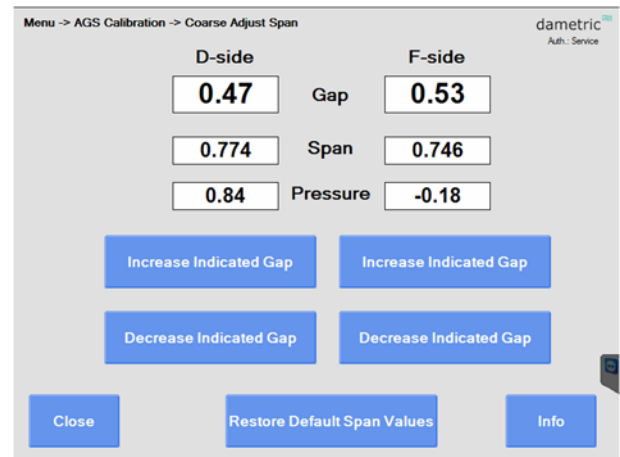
Menu -> AGS Calibration -> Coarse Adjust Span

dametric
Auth.: Service

| D-side | | F-side |
|---|---|---|
| 0.47 | Gap | 0.53 |
| 0.774 | Span | 0.746 |
| 0.84 | Pressure | -0.18 |

Increase Indicated Gap

Increase Indicated Gap

Decrease Indicated Gap

Decrease Indicated Gap

Close

Restore Default Span Values

Info